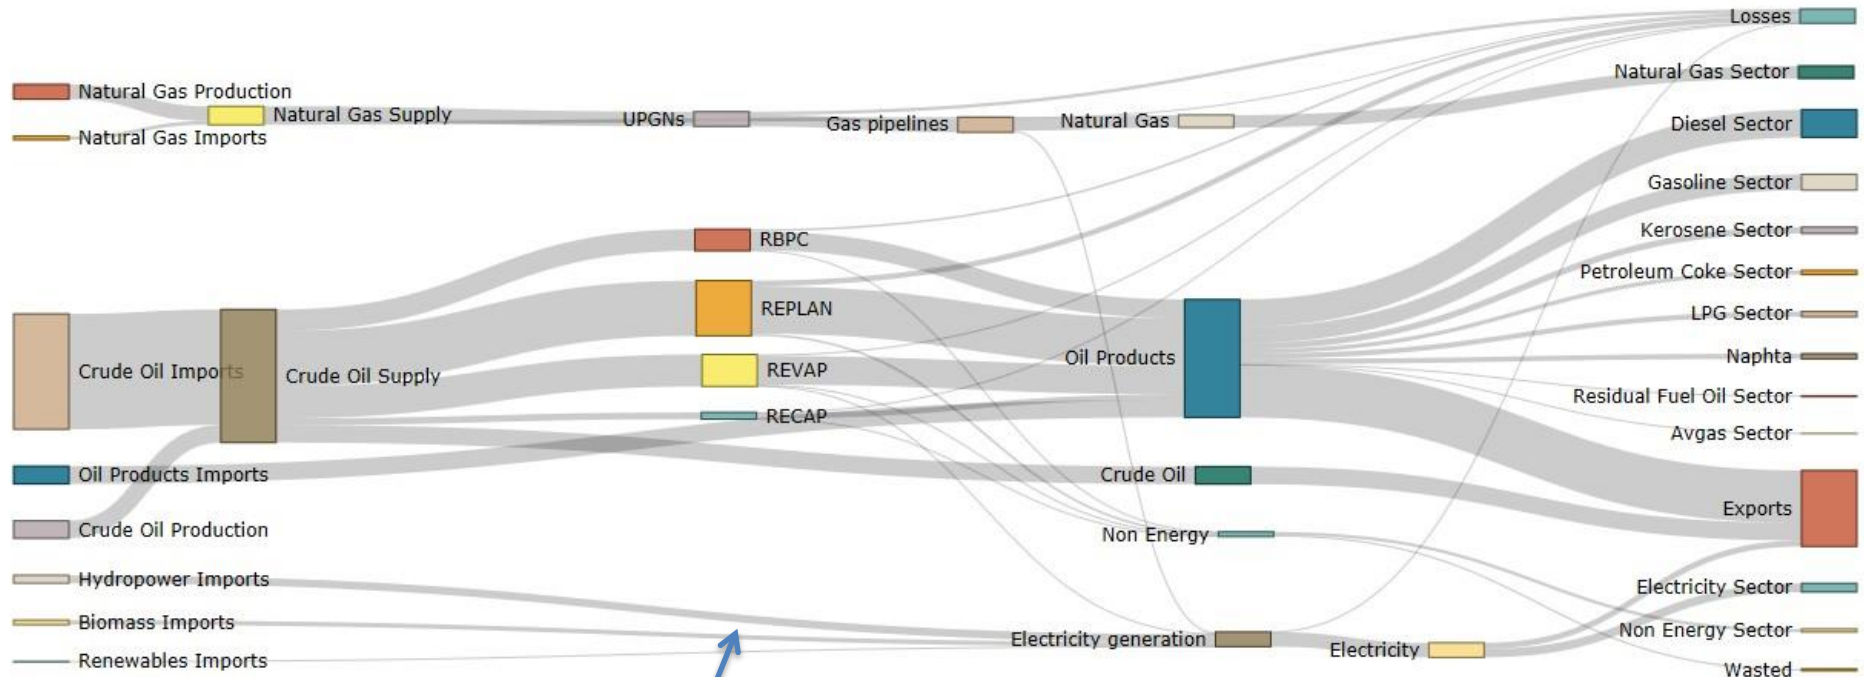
Losses
Natural Gas Production
Natural Gas Supply
Natural Gas Imports
UPGNs
Gas pipelines
Natural Gas
Natural Gas Sector
Diesel Sector
Gasoline Sector
RBPC
Kerosene Sector
Petroleum Coke Sector
REPLAN
LPG Sector
Crude Oil Imports
Crude Oil Supply
Oil Products
Naphta
REVAP
Residual Fuel Oil Sector
RECAP
Avgas Sector
Oil Products Imports
Crude Oil
Exports
Crude Oil Production
Non Energy
Hydropower Imports
Electricity Sector
Biomass Imports
Electricity generation
Non Energy Sector
Electricity
Renewables Imports
Wasted